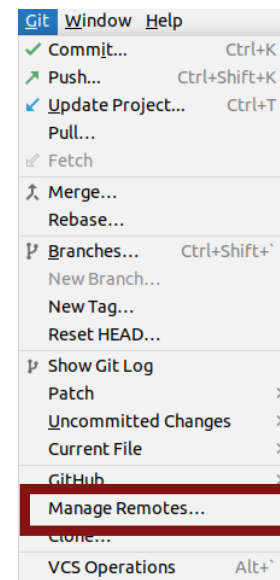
Git Window Help

Commit... Ctrl+K
Push... Ctrl+Shift+K
Update Project... Ctrl+T
Pull...
Fetch

Merge...
Rebase...

Branches... Ctrl+Shift+`
New Branch...
New Tag...
Reset HEAD...

Show Git Log
Patch
Uncommitted Changes
Current File
GitHub
Manage Remotes...
Clone...

VCS Operations Alt+`